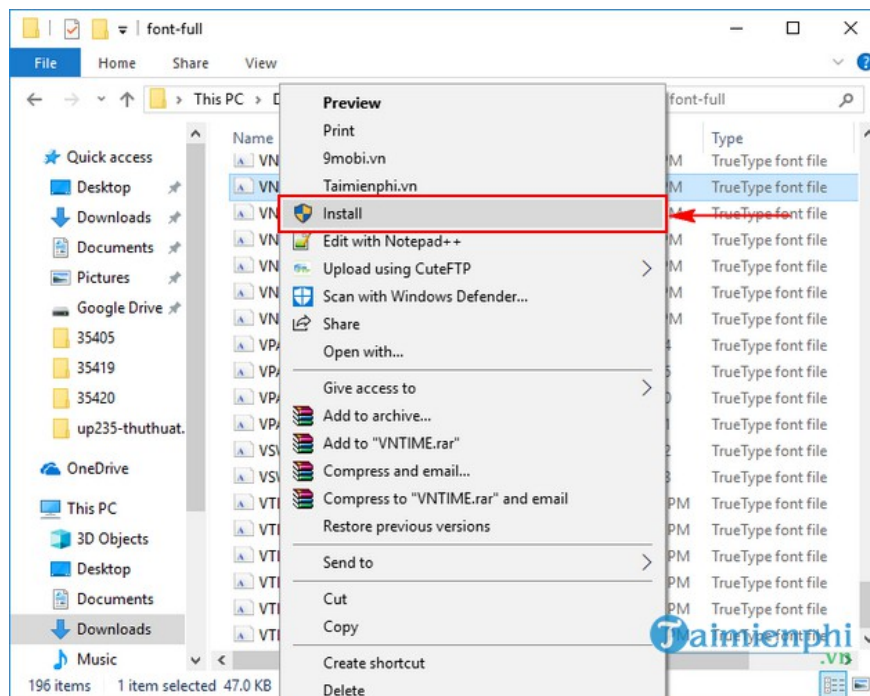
font-full

File Home Share View

This PC > D

font-full

Quick access
Desktop
Downloads
Documents
Pictures
Google Drive
35405
35419
35420
up235-thuthuat.
OneDrive
This PC
3D Objects
Desktop
Documents
Downloads
Music

Name
VN
VN
VN
VN
VN
VN
VN
VPA
VPA
VPA
VPA
VSV
VSV
VTI
VTI
VTI
VTI
VTI
VTI

Type
TrueType font file
TrueType font file
TrueType font file
TrueType font file
TrueType font file
TrueType font file
TrueType font file
TrueType font file
TrueType font file
TrueType font file
TrueType font file
TrueType font file
TrueType font file
TrueType font file
TrueType font file
TrueType font file
TrueType font file
TrueType font file
TrueType font file

Preview
Print
9mobi.vn
Taimienphi.vn
Install
Edit with Notepad++
Upload using CuteFTP
Scan with Windows Defender...
Share
Open with...
Give access to
Add to archive...
Add to "VNTIME.rar"
Compress and email...
Compress to "VNTIME.rar" and email
Restore previous versions
Send to
Cut
Copy
Create shortcut
Delete

196 items 1 item selected 47.0 KB

Taimienphi .vn